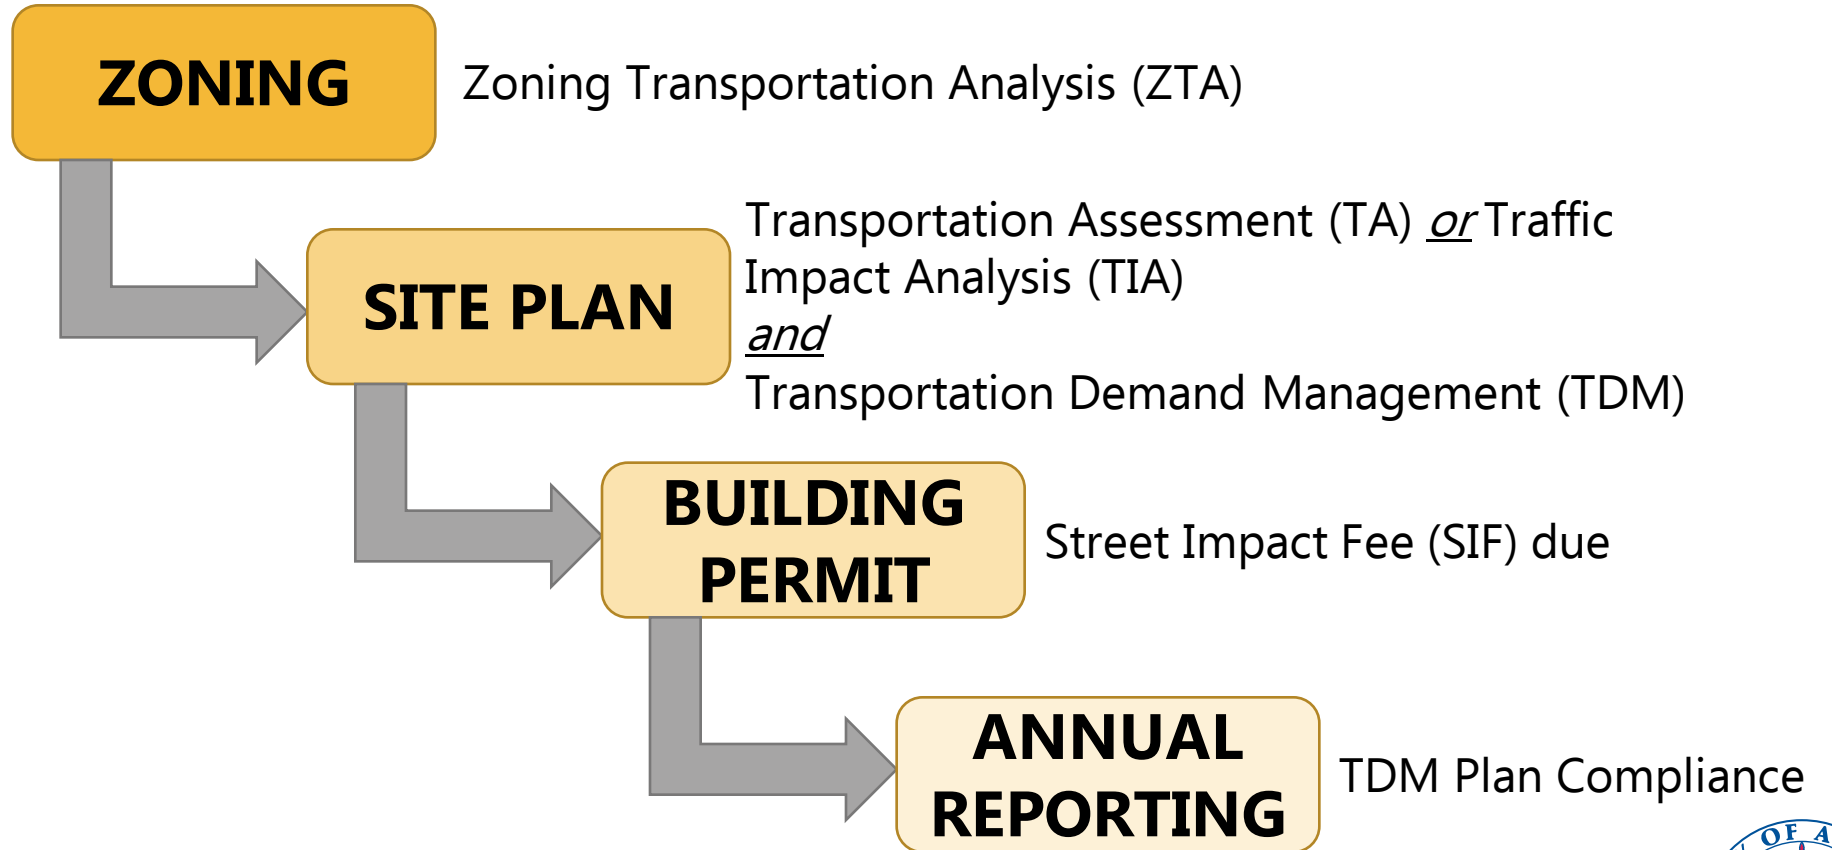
ZONING

Zoning Transportation Analysis (ZTA)

SITE PLAN

Transportation Assessment (TA) *or* Traffic Impact Analysis (TIA)
*and*
Transportation Demand Management (TDM)

BUILDING PERMIT

Street Impact Fee (SIF) due

ANNUAL REPORTING

TDM Plan Compliance

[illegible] OF A